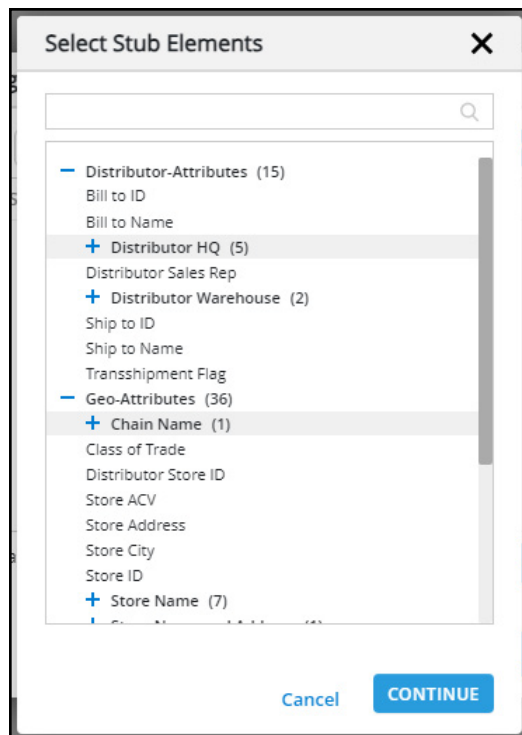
Select Stub Elements ✕

− Distributor-Attributes (15)
Bill to ID
Bill to Name
+ Distributor HQ (5)
Distributor Sales Rep
+ Distributor Warehouse (2)
Ship to ID
Ship to Name
Transshipment Flag
− Geo-Attributes (36)
+ Chain Name (1)
Class of Trade
Distributor Store ID
Store ACV
Store Address
Store City
Store ID
+ Store Name (7)
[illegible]

Cancel CONTINUE